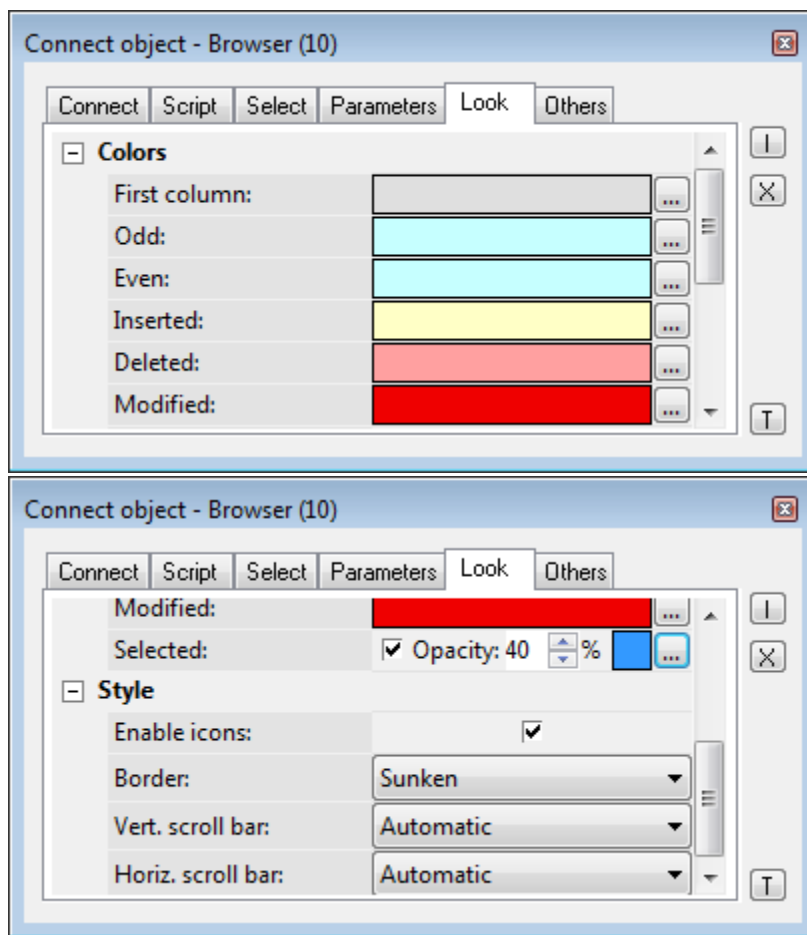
Connect object - Browser (10)

Connect | Script | Select | Parameters | Look | Others

Colors

First column: ...

Odd: ...

Even: ...

Inserted: ...

Deleted: ...

Modified: ...

I

X

T

Connect object - Browser (10)

Connect | Script | Select | Parameters | Look | Others

Modified: ...

Selected: Opacity: 40 % ...

Style

Enable icons:

Border: Sunken

Vert. scroll bar: Automatic

Horiz. scroll bar: Automatic

I

X

T